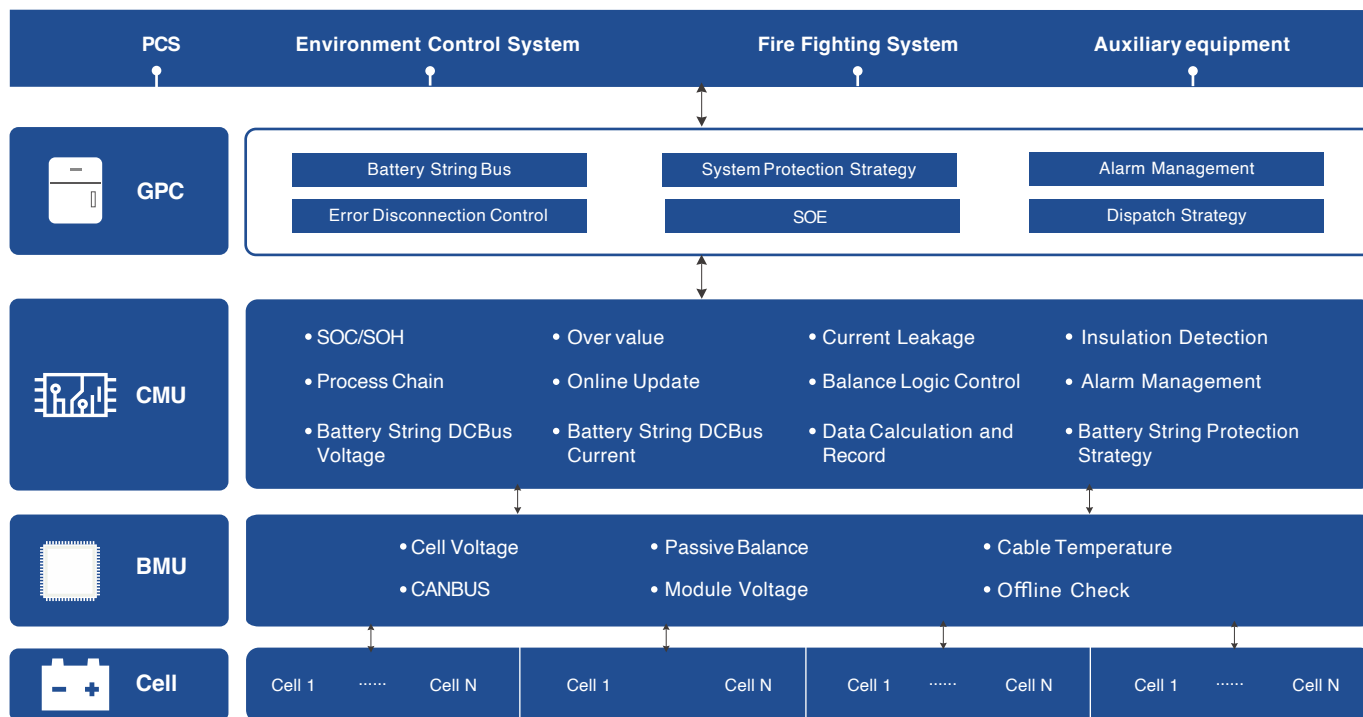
PCS
Environment Control System
Fire Fighting System
Auxiliary equipment

GPC
Battery String Bus
System Protection Strategy
Alarm Management
Error Disconnection Control
SOE
Dispatch Strategy

CMU
• SOC/SOH
• Over value
• Current Leakage
• Insulation Detection
• Process Chain
• Online Update
• Balance Logic Control
• Alarm Management
• Battery String DCBus Voltage
• Battery String DCBus Current
• Data Calculation and Record
• Battery String Protection Strategy

BMU
• Cell Voltage
• Passive Balance
• Cable Temperature
• CANBUS
• Module Voltage
• Offline Check

Cell
Cell 1 ...... Cell N
Cell 1 Cell N
Cell 1 ...... Cell N
Cell 1 ...... Cell N